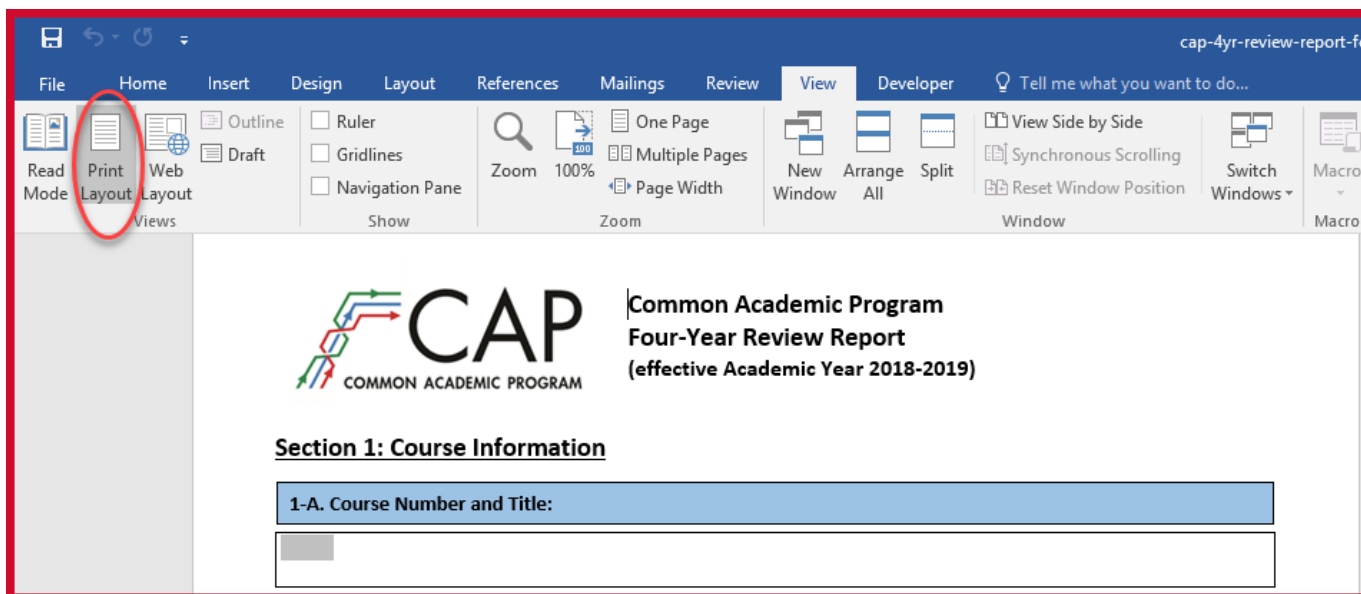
cap-4yr-review-report-f

File Home Insert Design Layout References Mailings Review View Developer Tell me what you want to do...

Read Mode Print Layout Web Layout Outline Draft
Views

Ruler Gridlines Navigation Pane
Show

Zoom 100% One Page Multiple Pages Page Width
Zoom

New Window Arrange All Split View Side by Side Synchronous Scrolling Reset Window Position Switch Windows
Window

Macro
Macro

CAP
COMMON ACADEMIC PROGRAM

Common Academic Program
Four-Year Review Report
(effective Academic Year 2018-2019)

Section 1: Course Information

| 1-A. Course Number and Title: |
|---|
| |